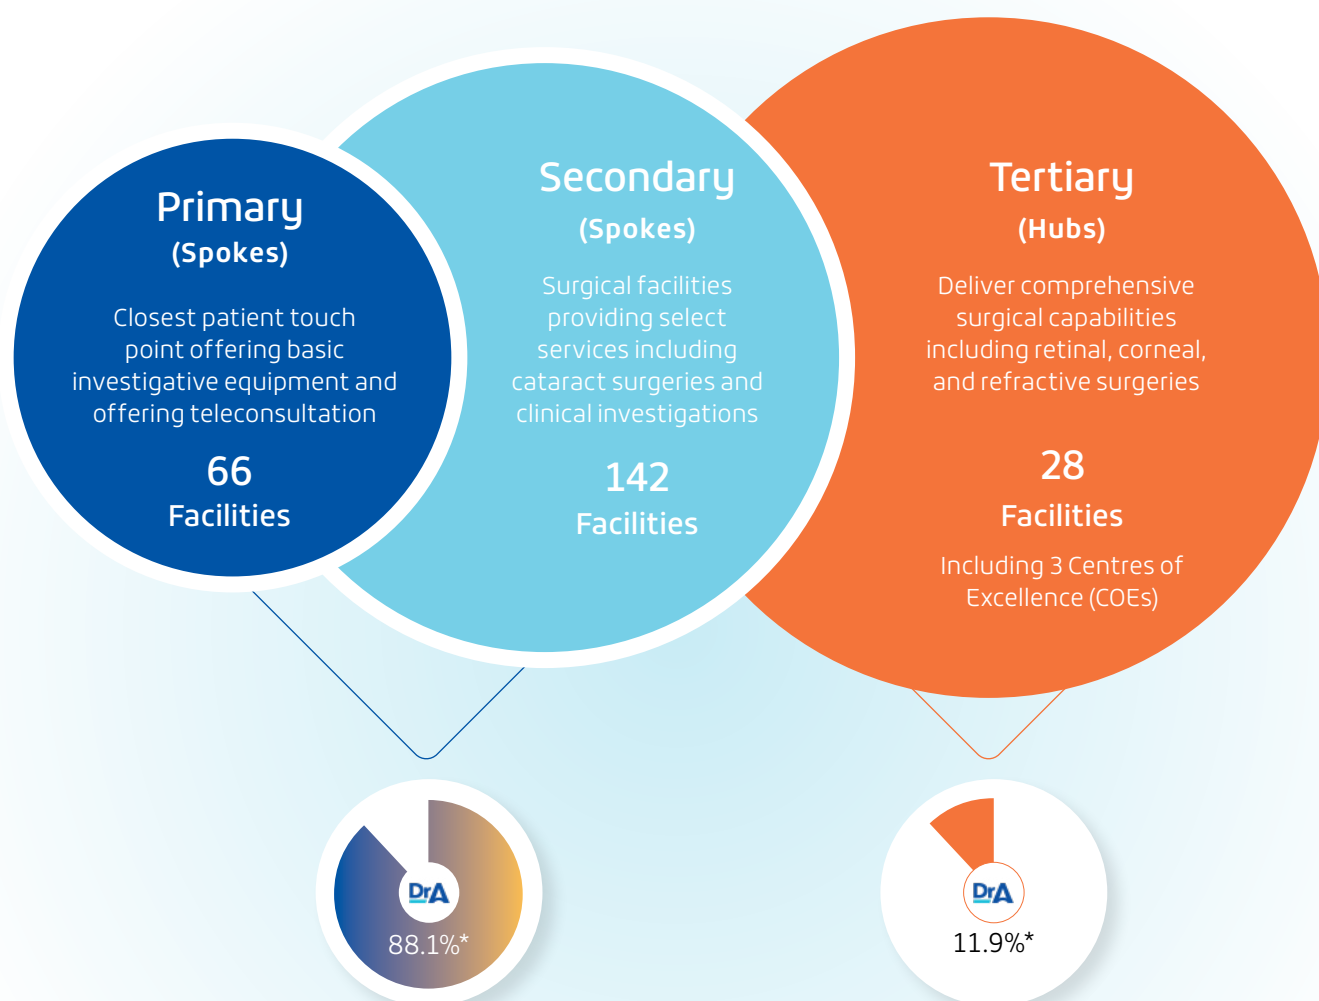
Primary
(Spokes)
Closest patient touch point offering basic investigative equipment and offering teleconsultation
66
Facilities

Secondary
(Spokes)
Surgical facilities providing select services including cataract surgeries and clinical investigations
142
Facilities

Tertiary
(Hubs)
Deliver comprehensive surgical capabilities including retinal, corneal, and refractive surgeries
28
Facilities
Including 3 Centres of Excellence (COEs)

DrA
88.1%*

DrA
11.9%*